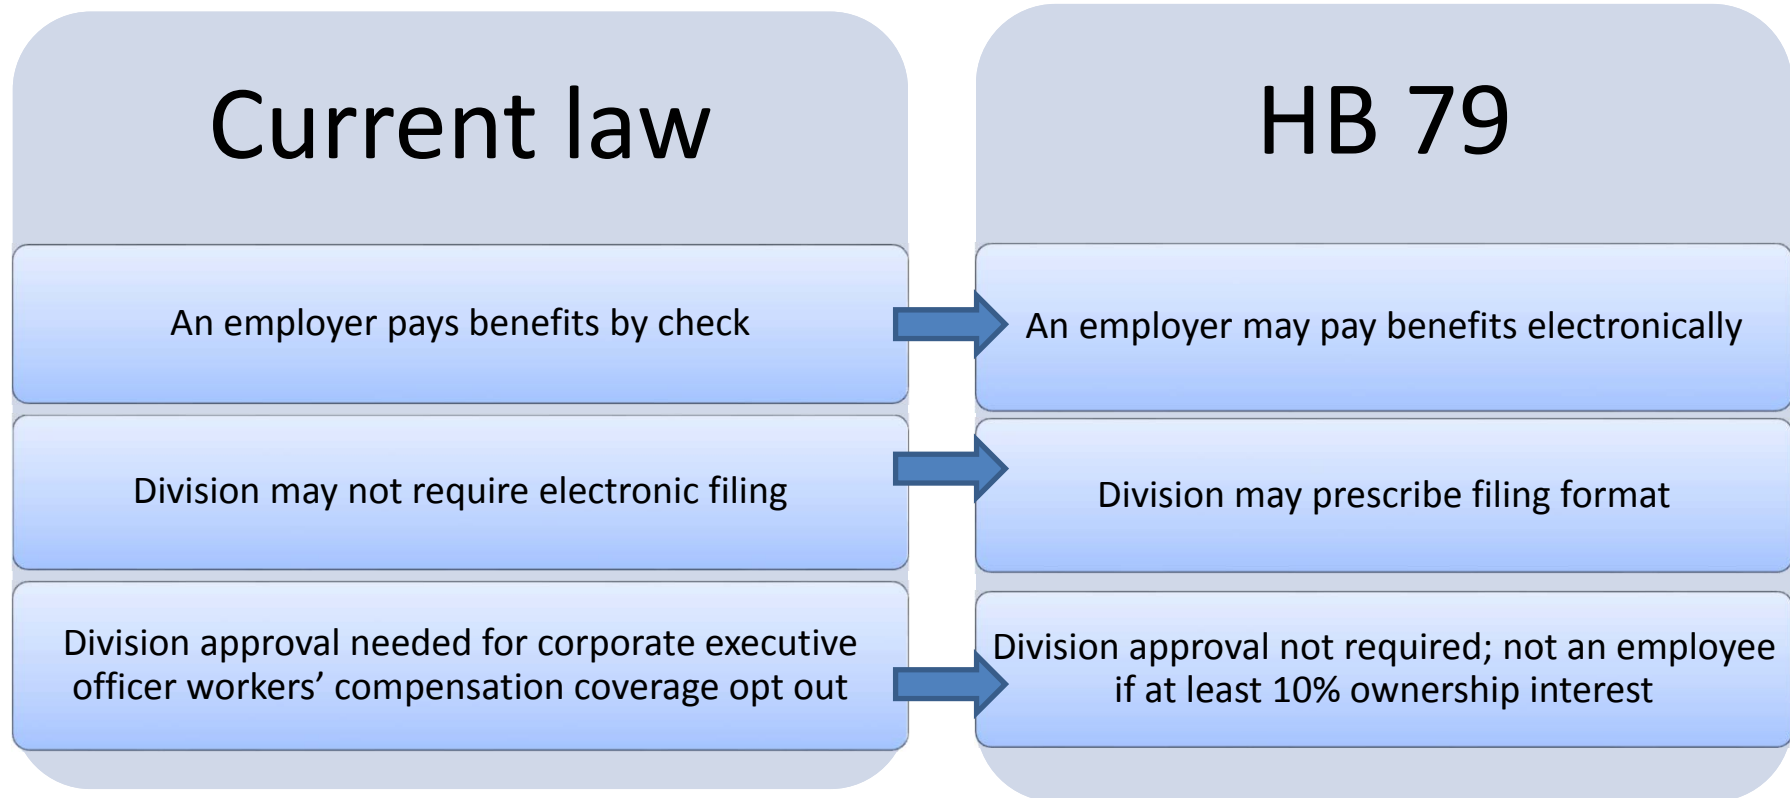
Current law

An employer pays benefits by check

Division may not require electronic filing

Division approval needed for corporate executive officer workers’ compensation coverage opt out

HB 79

An employer may pay benefits electronically

Division may prescribe filing format

Division approval not required; not an employee if at least 10% ownership interest